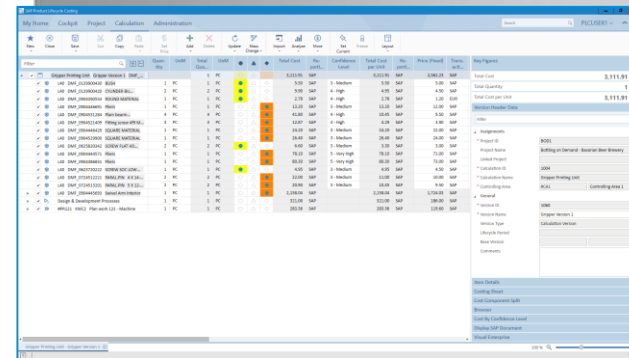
SAP Product Lifecycle Costing

My Home Cockpit Project Calculation Administration

Search PLCUSER1

New Close Save Cut Copy Paste Add Delete Update Mass Change Import Analyze Move Set Current Freeze Layout

Filter

| | | Item | Quantity | UoM | Total Qua... | UoM | | | | Total Cost | Currency | Confidence Level | Total Cost per Unit | Currency | Price (Fixed) | Currency |
|---|---|---|---|---|---|---|---|---|---|---|---|---|---|---|---|---|
| | | Gripper Printing Unit Gripper Version 1 | | | 1 | PC | | | | 3,111.91 | SAP | | 3,111.91 | SAP | 2,981.21 | SAP |
| | | LAB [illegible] BODY | 1 | PC | 1 | PC | | | | 5.50 | SAP | 3 - Medium | 5.50 | SAP | 5.00 | SAP |
| | | LAB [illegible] CYLINDER BLL... | 2 | PC | 2 | PC | | | | 9.95 | SAP | 4 - High | 4.95 | SAP | 4.50 | SAP |
| | | LAB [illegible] ROLLING MATERIAL | 1 | PC | 1 | PC | | | | 2.78 | SAP | 4 - High | 2.78 | SAP | 1.20 | EUR |
| | | LAB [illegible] Piston | 1 | PC | 1 | PC | | | | 13.20 | SAP | 3 - Medium | 13.20 | SAP | 12.00 | SAP |
| | | LAB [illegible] Plain bearin... | 4 | PC | 4 | PC | | | | 41.80 | SAP | 4 - High | 10.45 | SAP | 9.50 | SAP |
| | | LAB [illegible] Fitting screw M4 M... | 4 | PC | 4 | PC | | | | 12.87 | SAP | 4 - High | 3.22 | SAP | 2.93 | SAP |
| | | LAB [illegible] SQUARE MATERIAL | 1 | PC | 1 | PC | | | | 24.20 | SAP | 3 - Medium | 24.20 | SAP | 22.00 | SAP |
| | | LAB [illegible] SQUARE MATERIAL | 1 | PC | 1 | PC | | | | 28.40 | SAP | 3 - Medium | 28.40 | SAP | 24.00 | SAP |
| | | LAB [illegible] SCREW FLAT HE... | 2 | PC | 2 | PC | | | | 6.60 | SAP | 3 - Medium | 3.30 | SAP | 3.00 | SAP |
| | | LAB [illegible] Piston | 1 | PC | 1 | PC | | | | 78.12 | SAP | 5 - Very High | 78.12 | SAP | 71.00 | SAP |
| | | LAB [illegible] Piston | 1 | PC | 1 | PC | | | | 78.10 | SAP | 5 - Very High | 78.10 | SAP | 71.00 | SAP |
| | | LAB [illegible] SCREW DOC LOW... | 1 | PC | 1 | PC | | | | 4.95 | SAP | 3 - Medium | 4.95 | SAP | 4.50 | SAP |
| | | LAB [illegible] METAL PIN - 8 X 16... | 2 | PC | 2 | PC | | | | 22.00 | SAP | 3 - Medium | 11.00 | SAP | 10.00 | SAP |
| | | LAB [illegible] METAL PIN - 3 X 12... | 3 | PC | 3 | PC | | | | 29.90 | SAP | 4 - High | 10.00 | SAP | 9.00 | SAP |
| | | LAB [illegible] Swivel Arm Interior | 1 | PC | 1 | PC | | | | 2,298.04 | SAP | | 2,298.04 | SAP | 1,728.03 | SAP |
| | | Design & Development Processes | 1 | PC | 1 | PC | | | | 321.09 | SAP | | 321.09 | SAP | 188.00 | SAP |
| | | #PR121 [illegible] Plan work 121 - Machine | 1 | PC | 1 | PC | | | | 283.56 | SAP | | 283.56 | SAP | 115.00 | SAP |

Key Figures
Total Cost 3,111.91
Total Quantity 1
Total Cost per Unit 3,111.91

Version Header Data
Filter
Assignments
Project ID: BC01
Project Name: Bottling on Demand - Bavarian Beer Brewery
Linked Project
Calculation ID: 1004
Calculation Name: Gripper Printing Unit
Controlling Area: BC01 Controlling Area 1
General
Version ID: 1060
Version Name: Gripper Version 1
Version Type: Calculation Version
Lifecycle Period
Base Version
Comments

Item Details
Costing Sheet
Cost Component Split
Browser
Cost by Confidence Level
Display SAP Document
Visual Enterprise

Gripper Printing Unit - Gripper Version 1

100 %